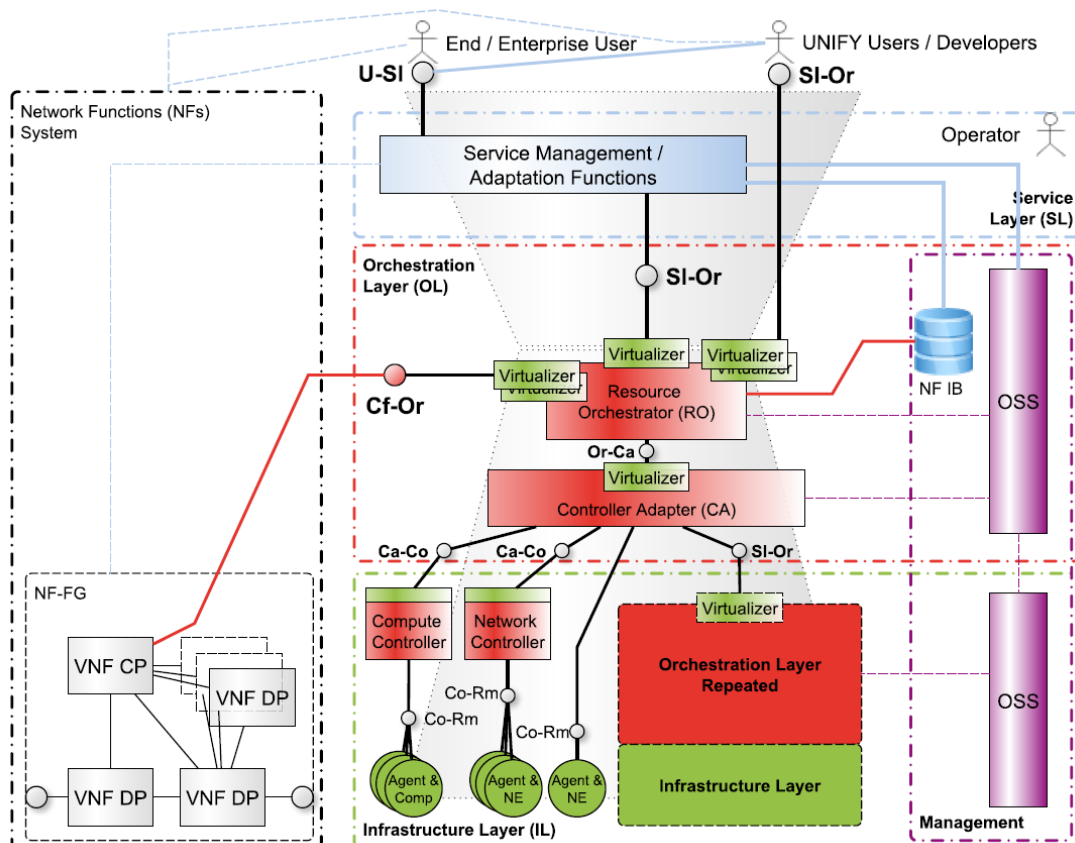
End / Enterprise User

UNIFY Users / Developers

U-Sl

Sl-Or

Network Functions (NFs) System

Operator

Service Management / Adaptation Functions

Service Layer (SL)

Orchestration Layer (OL)

Sl-Or

Virtualizer

Virtualizer

Virtualizer

Cf-Or

Resource Orchestrator (RO)

NF IB

OSS

Or-Ca

Virtualizer

Controller Adapter (CA)

Ca-Co

Ca-Co

Sl-Or

NF-FG

Virtualizer

Compute Controller

Network Controller

Orchestration Layer Repeated

VNF CP

VNF DP

Co-Rm

Co-Rm

Co-Rm

OSS

VNF DP

VNF DP

Agent & Comp

Agent & NE

Agent & NE

Infrastructure Layer

Infrastructure Layer (IL)

Management